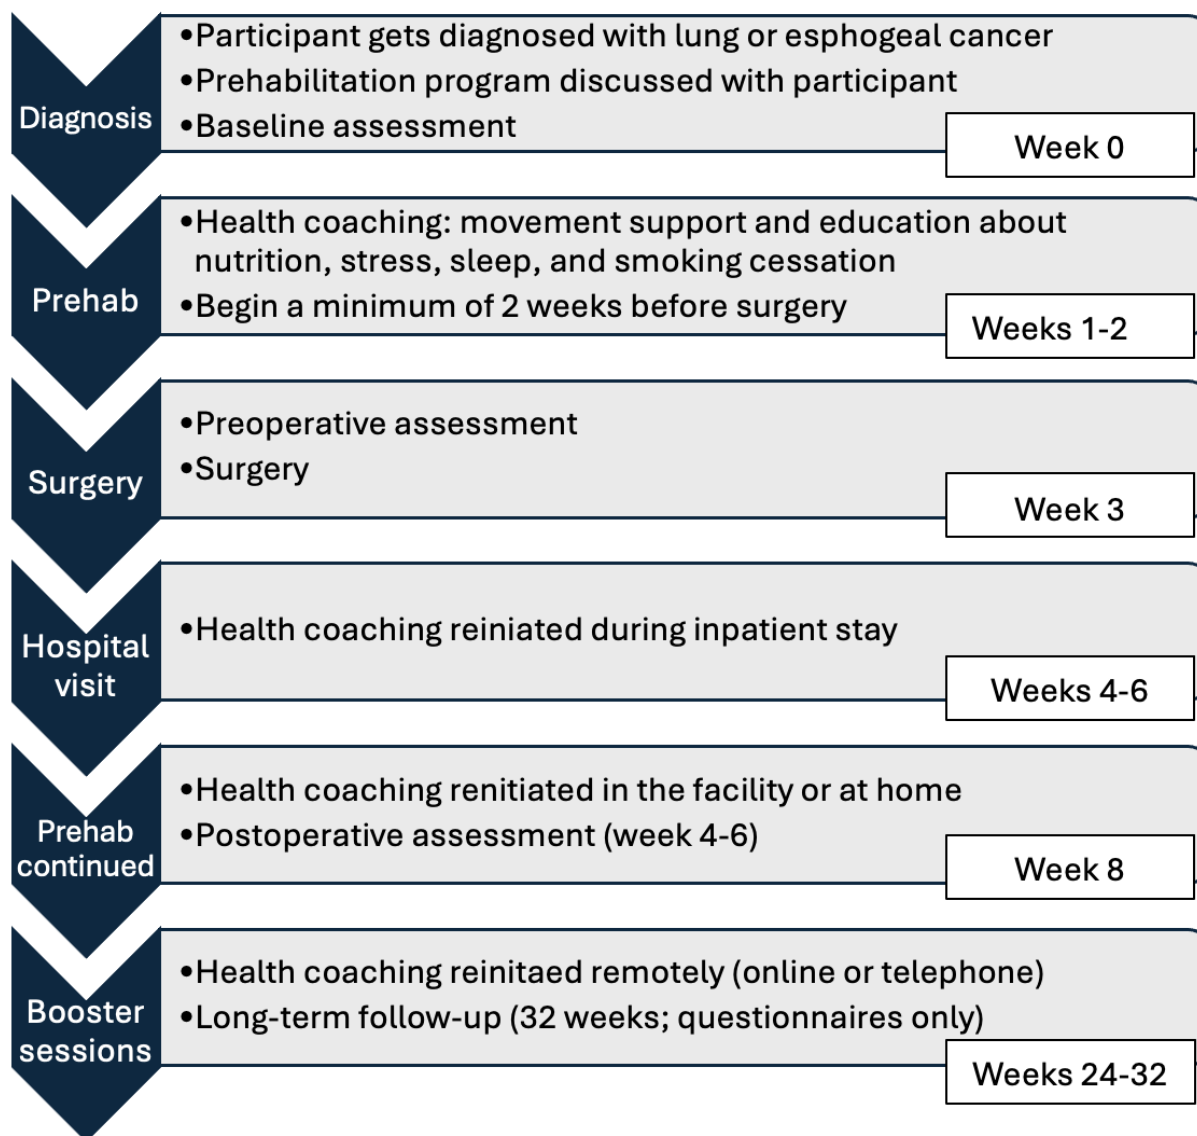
Diagnosis

•Participant gets diagnosed with lung or esphogeal cancer
•Prehabilitation program discussed with participant
•Baseline assessment

Week 0

Prehab

•Health coaching: movement support and education about nutrition, stress, sleep, and smoking cessation
•Begin a minimum of 2 weeks before surgery

Weeks 1-2

Surgery

•Preoperative assessment
•Surgery

Week 3

Hospital visit

•Health coaching reiniated during inpatient stay

Weeks 4-6

Prehab continued

•Health coaching renitiated in the facility or at home
•Postoperative assessment (week 4-6)

Week 8

Booster sessions

•Health coaching reinitaed remotely (online or telephone)
•Long-term follow-up (32 weeks; questionnaires only)

Weeks 24-32